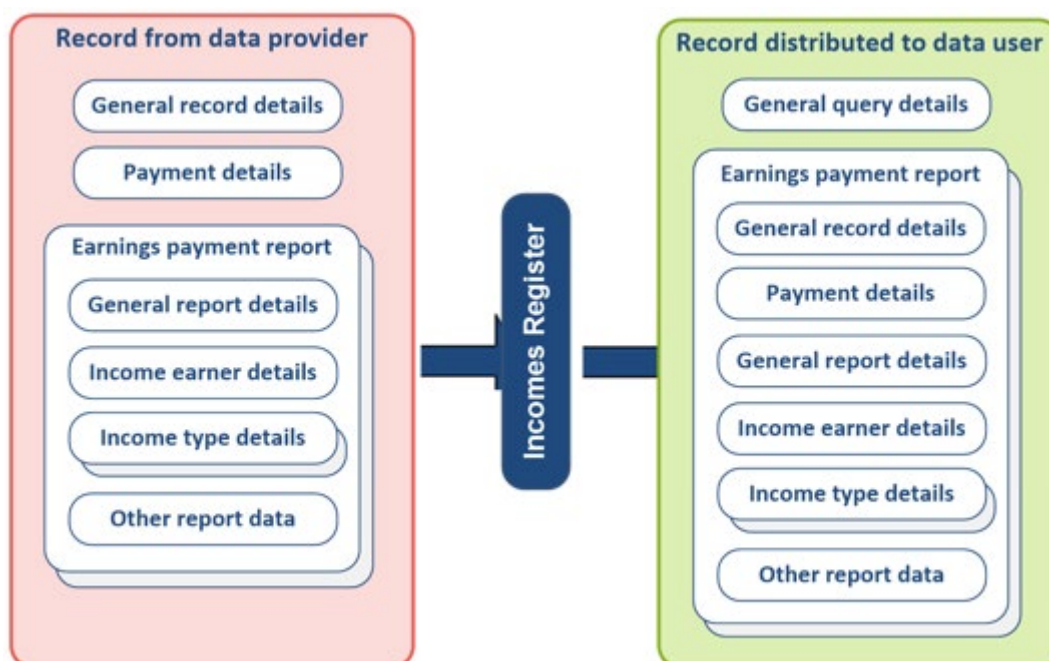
Record from data provider

General record details

Payment details

Earnings payment report

General report details

Income earner details

Income type details

Other report data

Incomes Register

Record distributed to data user

General query details

Earnings payment report

General record details

Payment details

General report details

Income earner details

Income type details

Other report data